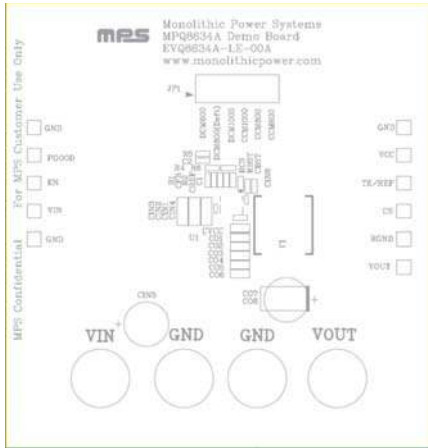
MPS

Monolithic Power Systems
MPQ8634A Demo Board
EVQ8634A-LE-00A
www.monolithicpower.com

MPS Confidential For MPS Customer Use Only

JP1

GND
PGOOD
EN
VIN
GND

GND
VCC
TK/REF
CS
RGND
VOUT

U1

VIN
GND
GND
VOUT
+
+